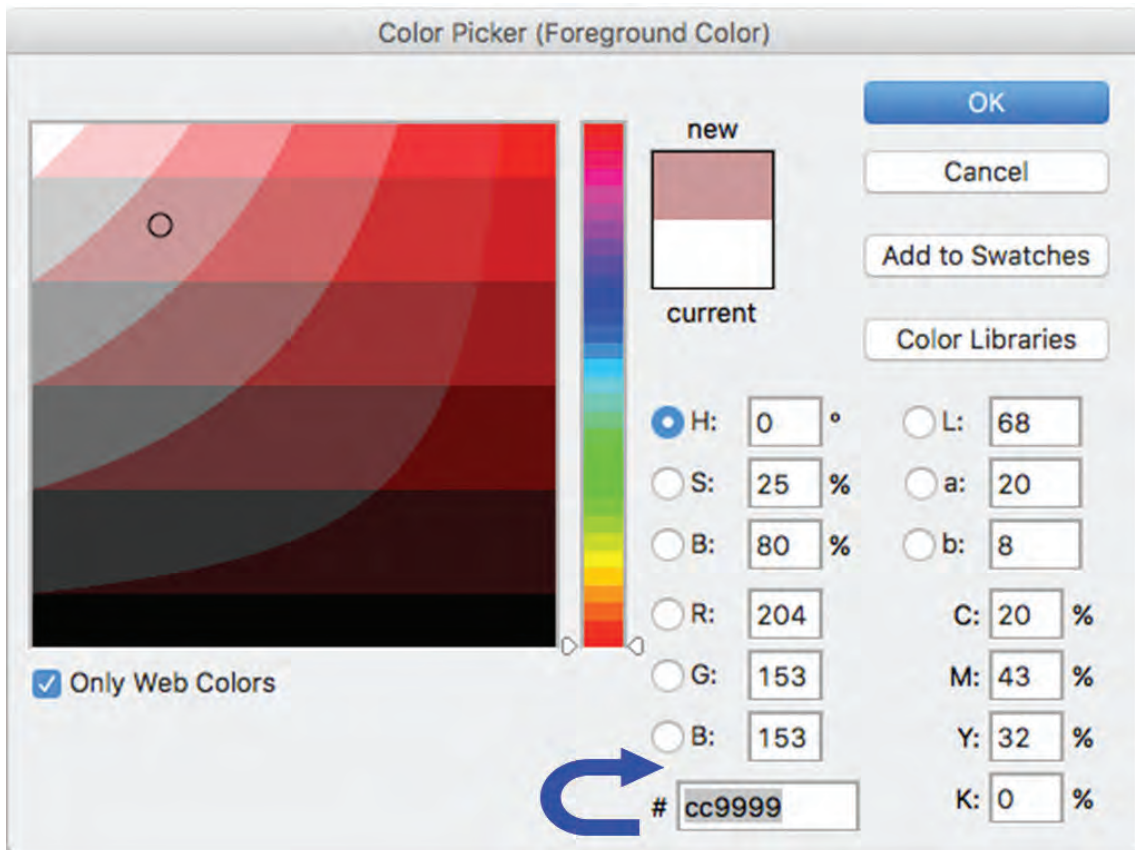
Color Picker (Foreground Color)

OK

Cancel

Add to Swatches

Color Libraries

new

current

Only Web Colors

H: 0 °
S: 25 %
B: 80 %
R: 204
G: 153
B: 153

L: 68
a: 20
b: 8
C: 20 %
M: 43 %
Y: 32 %
K: 0 %

# cc9999